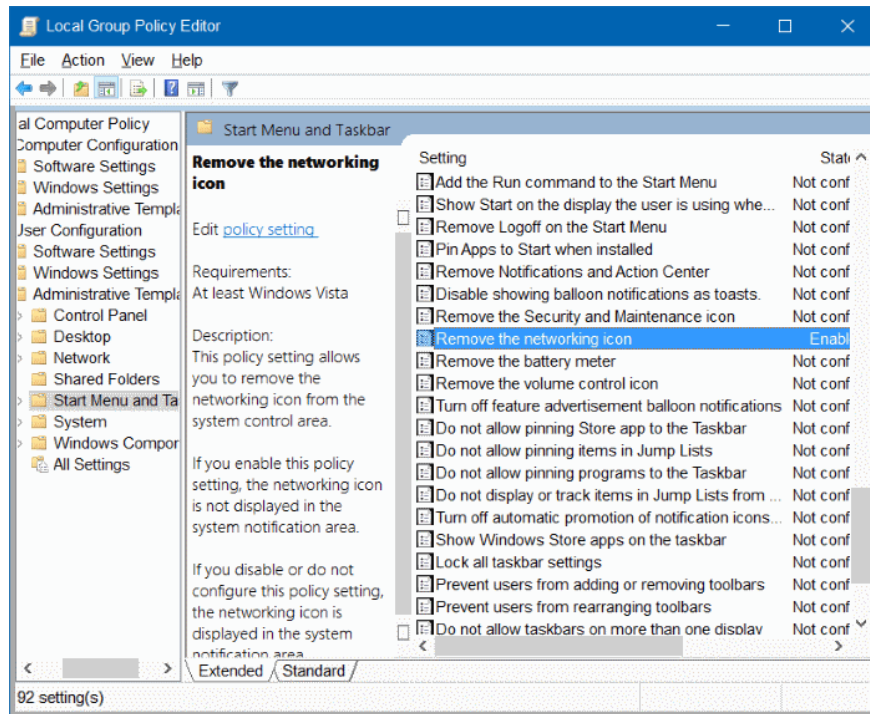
Local Group Policy Editor

File Action View Help

al Computer Policy
Computer Configuration
Software Settings
Windows Settings
Administrative Templa
User Configuration
Software Settings
Windows Settings
Administrative Templa
Control Panel
Desktop
Network
Shared Folders
Start Menu and Ta
System
Windows Compor
All Settings

Start Menu and Taskbar

**Remove the networking icon**

Edit policy setting

Requirements:
At least Windows Vista

Description:
This policy setting allows you to remove the networking icon from the system control area.

If you enable this policy setting, the networking icon is not displayed in the system notification area.

If you disable or do not configure this policy setting, the networking icon is displayed in the system notification area

| Setting | State |
|---|---|
| Add the Run command to the Start Menu | Not conf |
| Show Start on the display the user is using whe... | Not conf |
| Remove Logoff on the Start Menu | Not conf |
| Pin Apps to Start when installed | Not conf |
| Remove Notifications and Action Center | Not conf |
| Disable showing balloon notifications as toasts. | Not conf |
| Remove the Security and Maintenance icon | Not conf |
| Remove the networking icon | Enabl |
| Remove the battery meter | Not conf |
| Remove the volume control icon | Not conf |
| Turn off feature advertisement balloon notifications | Not conf |
| Do not allow pinning Store app to the Taskbar | Not conf |
| Do not allow pinning items in Jump Lists | Not conf |
| Do not allow pinning programs to the Taskbar | Not conf |
| Do not display or track items in Jump Lists from ... | Not conf |
| Turn off automatic promotion of notification icons... | Not conf |
| Show Windows Store apps on the taskbar | Not conf |
| Lock all taskbar settings | Not conf |
| Prevent users from adding or removing toolbars | Not conf |
| Prevent users from rearranging toolbars | Not conf |
| Do not allow taskbars on more than one display | Not conf |

Extended Standard

92 setting(s)